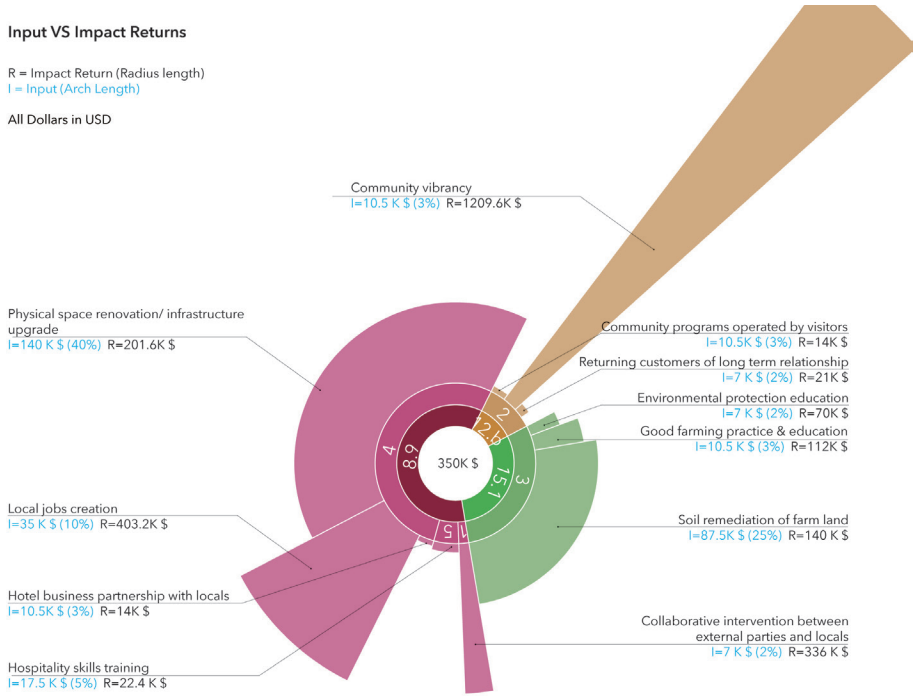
Input VS Impact Returns

R = Impact Return (Radius length)
I = Input (Arch Length)

All Dollars in USD

Community vibrancy
I=10.5 K $ (3%) R=1209.6K $

Physical space renovation/ infrastructure upgrade
I=140 K $ (40%) R=201.6K $

Community programs operated by visitors
I=10.5K $ (3%) R=14K $

Returning customers of long term relationship
I=7 K $ (2%) R=21K $

Environmental protection education
I=7 K $ (2%) R=70K $

Good farming practice & education
I=10.5 K $ (3%) R=112K $

4
8.9
350K $
2
2.6
3
15.1
5
1

Local jobs creation
I=35 K $ (10%) R=403.2K $

Soil remediation of farm land
I=87.5K $ (25%) R=140 K $

Hotel business partnership with locals
I=10.5K $ (3%) R=14K $

Collaborative intervention between external parties and locals
I=7 K $ (2%) R=336 K $

Hospitality skills training
I=17.5 K $ (5%) R=22.4 K $